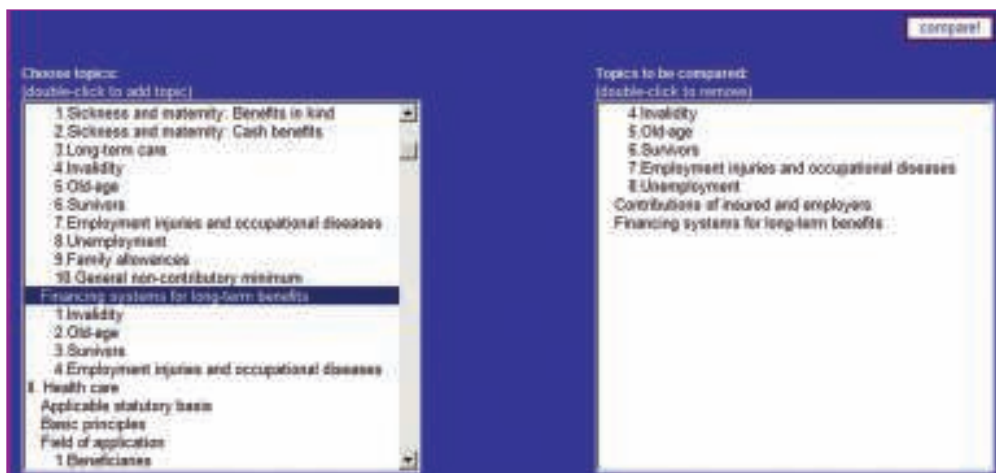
compare!

Choose topics:
(double-click to add topic)

1.Sickness and maternity: Benefits in kind
2.Sickness and maternity: Cash benefits
3.Long-term care
4.Invalidity
5.Old-age
6.Survivors
7.Employment injuries and occupational diseases
8.Unemployment
9.Family allowances
10.General non-contributory minimum
Financing systems for long-term benefits
1.Invalidity
2.Old-age
3.Survivors
4.Employment injuries and occupational diseases
II. Health care
Applicable statutory basis
Basic principles
Field of application
1.Beneficiaries

Topics to be compared:
(double-click to remove)

4.Invalidity
5.Old-age
6.Survivors
7.Employment injuries and occupational diseases
8.Unemployment
Contributions of insured and employers
Financing systems for long-term benefits